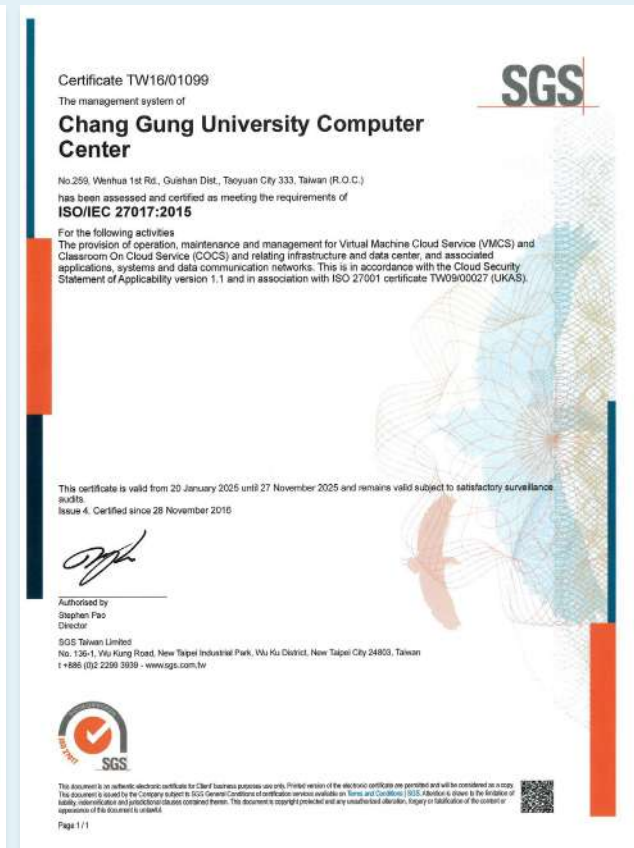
Certificate TW16/01099

The management system of

Chang Gung University Computer Center

No.259, Wenhua 1st Rd., Guishan Dist., Taoyuan City 333, Taiwan (R.O.C.)

has been assessed and certified as meeting the requirements of

ISO/IEC 27017:2015

For the following activities
The provision of operation, maintenance and management for Virtual Machine Cloud Service (VMCS) and Classroom On Cloud Service (COCS) and relating infrastructure and data center, and associated applications, systems and data communication networks. This is in accordance with the Cloud Security Statement of Applicability version 1.1 and in association with ISO 27001 certificate TW09/00027 (UKAS).

SGS

This certificate is valid from 20 January 2025 until 27 November 2025 and remains valid subject to satisfactory surveillance audits.
Issue 4. Certified since 28 November 2016

Authorised by
Stephen Pao
Director

SGS Taiwan Limited
No. 136-1, Wu Kung Road, New Taipei Industrial Park, Wu Ku District, New Taipei City 24803, Taiwan
t +886 (0)2 2299 3939 - www.sgs.com.tw

ISO 27017
SGS

This document is an authentic electronic certificate for Client' business purposes use only. Printed version of the electronic certificate are permitted and will be considered as a copy. This document is issued by the Company subject to SGS General Conditions of certification services available on Terms and Conditions | SGS. Attention is drawn to the limitation of liability, indemnification and jurisdictional clauses contained therein. This document is copyright protected and any unauthorized alteration, forgery or falsification of the content or appearance of this document is unlawful.

Page 1 / 1